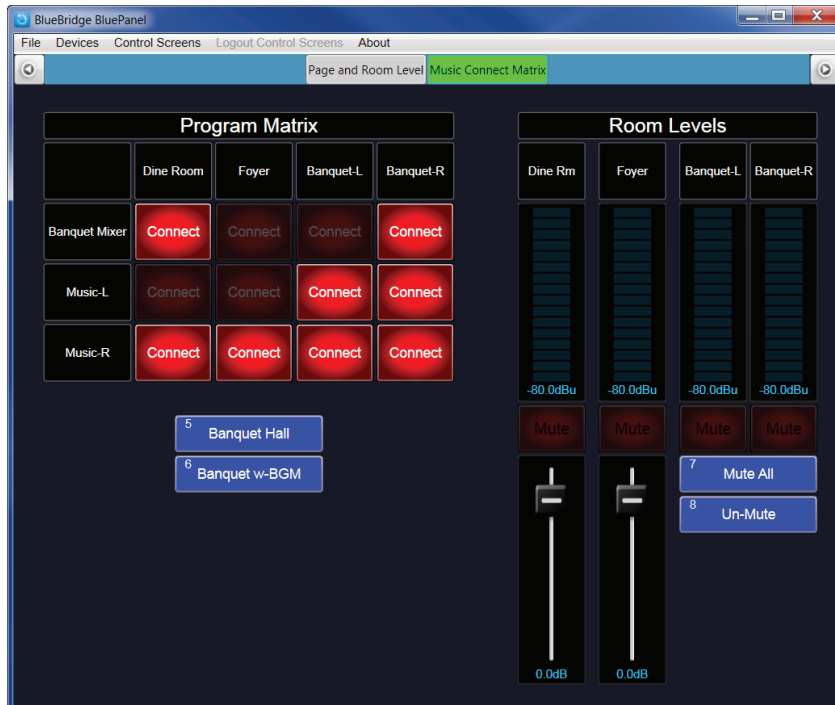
BlueBridge BluePanel

File Devices Control Screens Logout Control Screens About

Page and Room Level Music Connect Matrix

Program Matrix

| | Dine Room | Foyer | Banquet-L | Banquet-R |
|---|---|---|---|---|
| Banquet Mixer | Connect | Connect | Connect | Connect |
| Music-L | Connect | Connect | Connect | Connect |
| Music-R | Connect | Connect | Connect | Connect |

5 Banquet Hall

6 Banquet w-BGM

Room Levels

Dine Rm Foyer Banquet-L Banquet-R

-80.0dBu -80.0dBu -80.0dBu -80.0dBu

Mute Mute Mute Mute

7 Mute All

8 Un-Mute

0.0dB 0.0dB